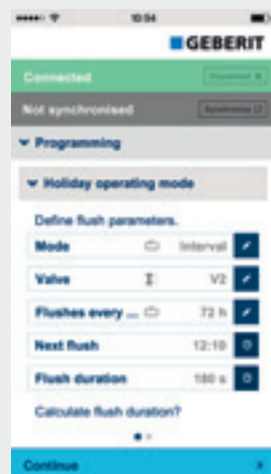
10:54

GEBERIT

Connected

Disconnect

Not synchronised

Synchronise

Programming

Holiday operating mode

Define flush parameters.

Mode

Interval

Valve

V2

Flushes every ...

72 h

Next flush

12:10

Flush duration

180 s

Calculate flush duration?

Continue